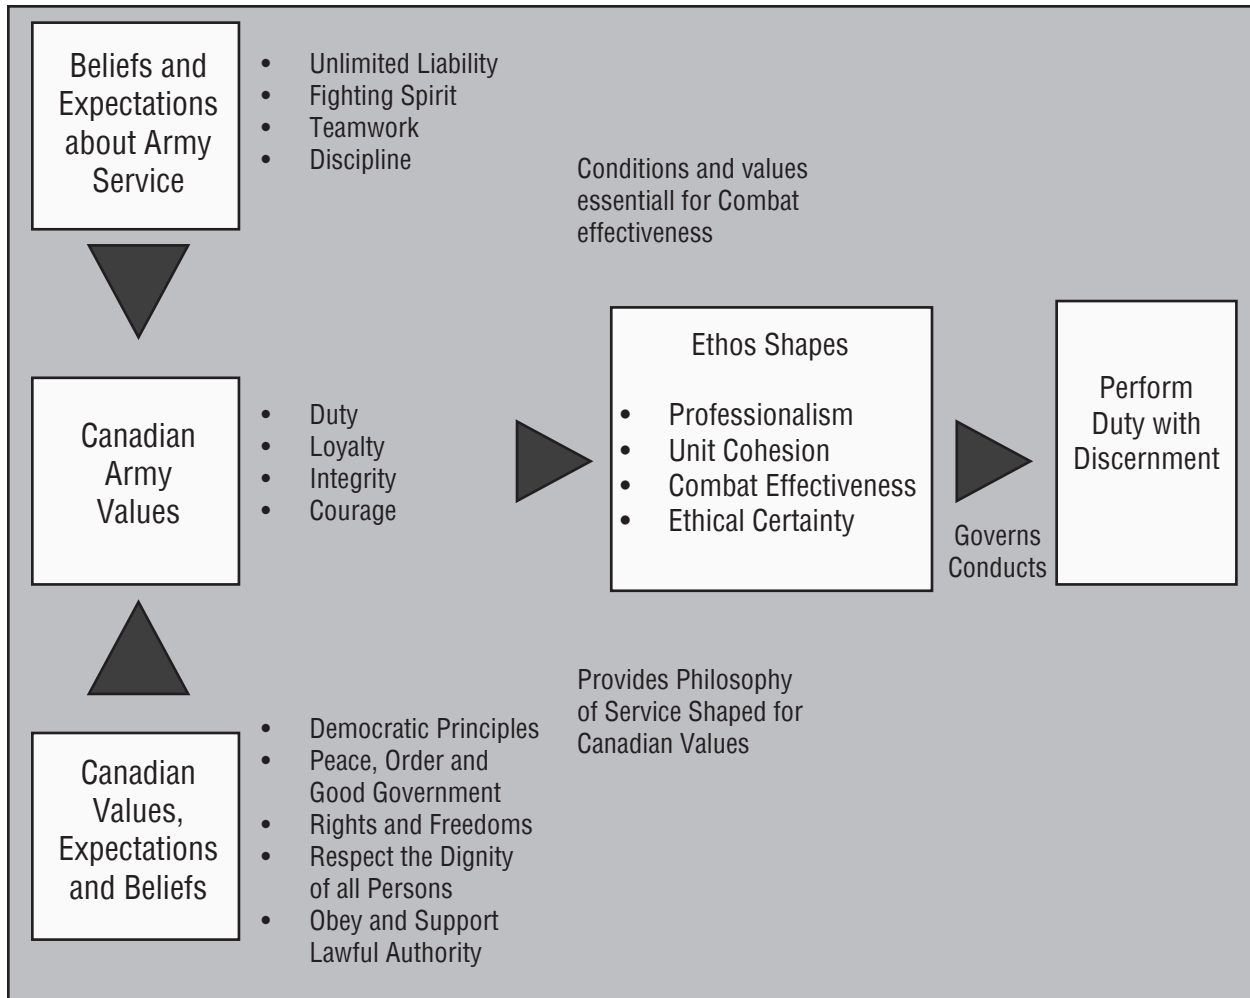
Beliefs and Expectations about Army Service

- Unlimited Liability
- Fighting Spirit
- Teamwork
- Discipline

Conditions and values essentiall for Combat effectiveness

Canadian Army Values

- Duty
- Loyalty
- Integrity
- Courage

Ethos Shapes

- Professionalism
- Unit Cohesion
- Combat Effectiveness
- Ethical Certainty

Governs Conducts

Perform Duty with Discernment

Provides Philosophy of Service Shaped for Canadian Values

Canadian Values, Expectations and Beliefs

- Democratic Principles
- Peace, Order and Good Government
- Rights and Freedoms
- Respect the Dignity of all Persons
- Obey and Support Lawful Authority